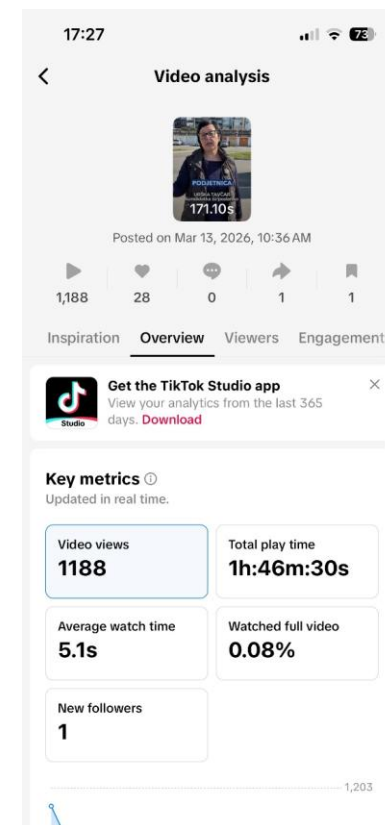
17:27

73

Video analysis

PODJETNICA

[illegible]

171.10s

Posted on Mar 13, 2026, 10:36 AM

1,188 28 0 1 1

Inspiration Overview Viewers Engagement

Get the TikTok Studio app
View your analytics from the last 365 days. Download

Studio

Key metrics
Updated in real time.

| Video views | Total play time |
|---|---|
| 1188 | 1h:46m:30s |
| Average watch time | Watched full video |
| 5.1s | 0.08% |
| New followers | |
| 1 | |

1,203